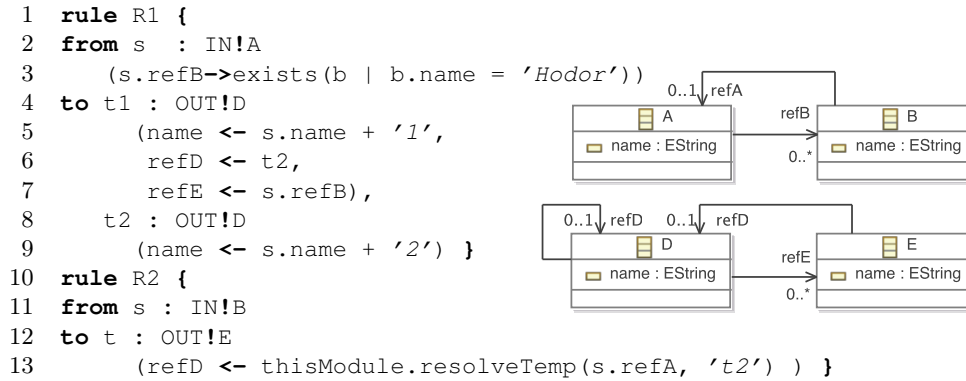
1 rule R1 {
2 from s : IN!A
3 (s.refB->exists(b | b.name = 'Hodor'))
4 to t1 : OUT!D
5 (name <- s.name + '1',
6 refD <- t2,
7 refE <- s.refB),
8 t2 : OUT!D
9 (name <- s.name + '2') }
10 rule R2 {
11 from s : IN!B
12 to t : OUT!E
13 (refD <- thisModule.resolveTemp(s.refA, 't2') ) }

0..1 refA
A
name : EString
refB
0..*
B
name : EString

0..1 refD 0..1 refD
D
name : EString
refE
0..*
E
name : EString